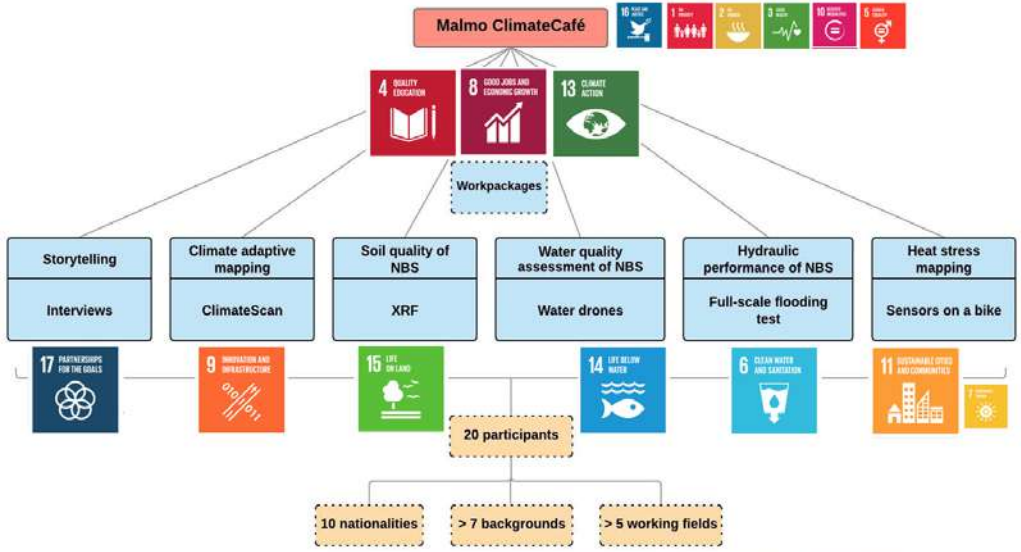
Malmo ClimateCafé

16 PEACE AND JUSTICE
1 NO POVERTY
2 ZERO HUNGER
3 GOOD HEALTH
10 REDUCED INEQUALITIES
5 GENDER EQUALITY

4 QUALITY EDUCATION
8 GOOD JOBS AND ECONOMIC GROWTH
13 CLIMATE ACTION

Workpackages

| Storytelling | Climate adaptive mapping | Soil quality of NBS | Water quality assessment of NBS | Hydraulic performance of NBS | Heat stress mapping |
|---|---|---|---|---|---|
| Interviews | ClimateScan | XRF | Water drones | Full-scale flooding test | Sensors on a bike |

17 PARTNERSHIPS FOR THE GOALS
9 INNOVATION AND INFRASTRUCTURE
15 LIFE ON LAND
14 LIFE BELOW WATER
6 CLEAN WATER AND SANITATION
11 SUSTAINABLE CITIES AND COMMUNITIES
7 RENEWABLE ENERGY

20 participants

10 nationalities
> 7 backgrounds
> 5 working fields